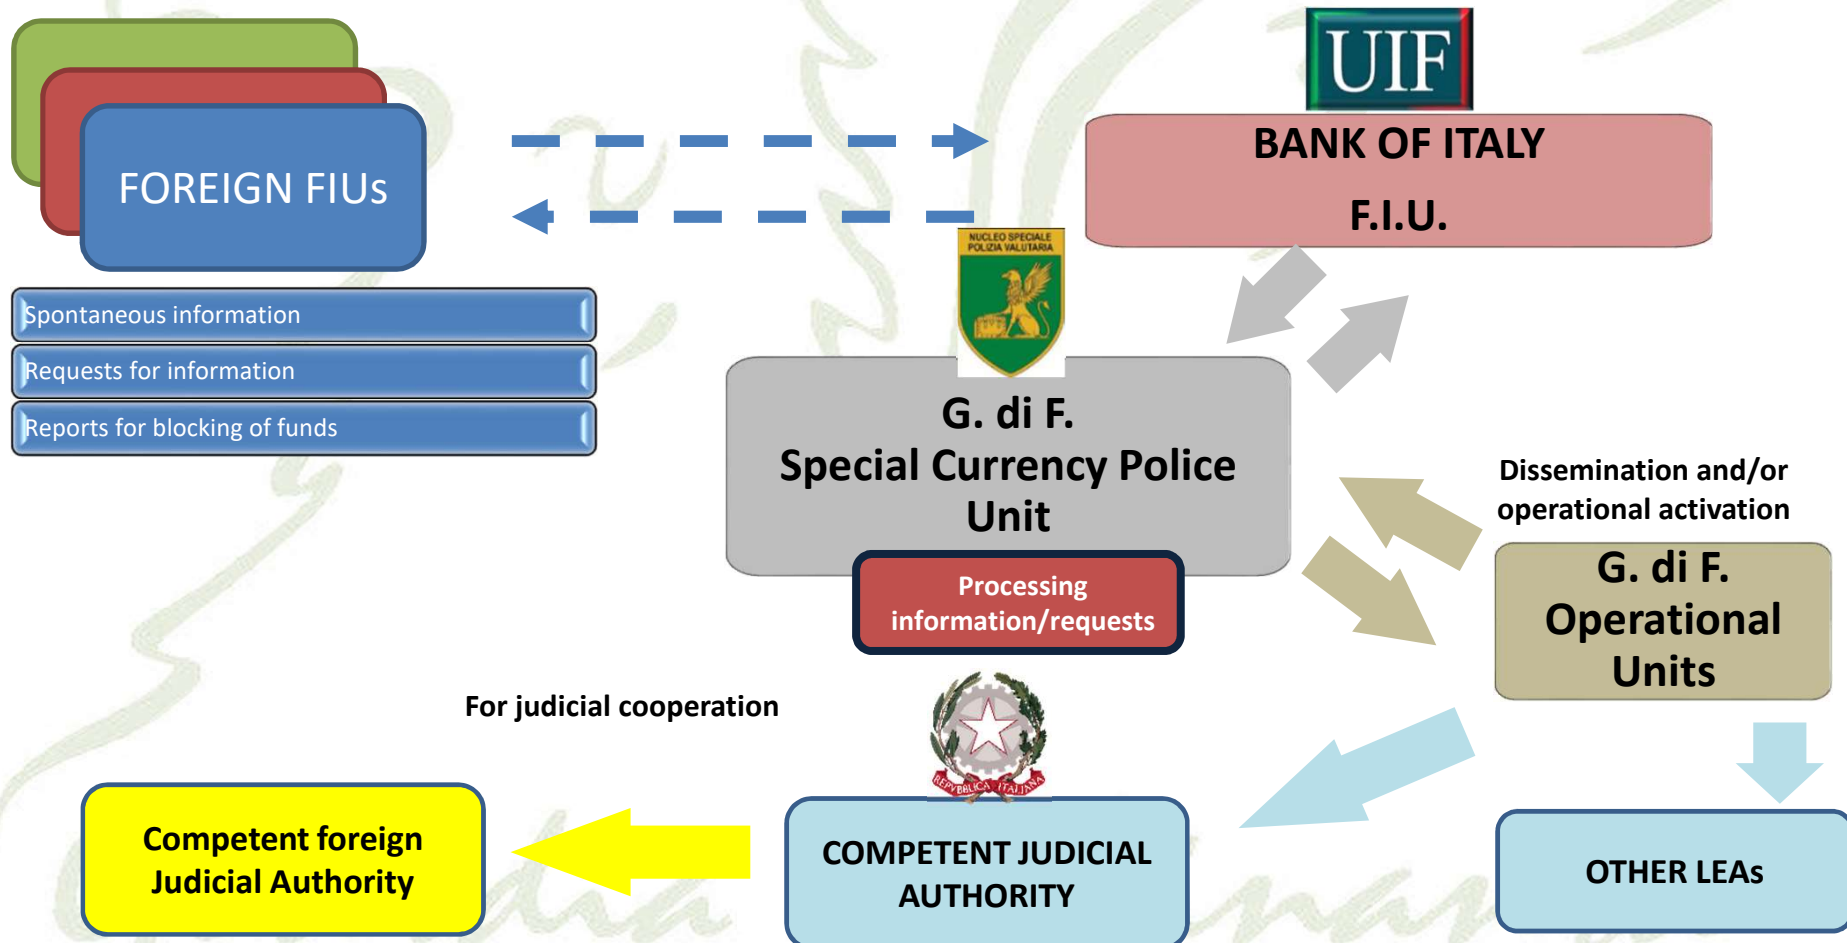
FOREIGN FIUs

Spontaneous information

Requests for information

Reports for blocking of funds

UIF

BANK OF ITALY

F.I.U.

NUCLEO SPECIALE POLIZIA VALUTARIA

G. di F.
Special Currency Police Unit

Processing information/requests

Dissemination and/or operational activation

G. di F.
Operational Units

For judicial cooperation

REPVBBLICA ITALIANA

Competent foreign Judicial Authority

COMPETENT JUDICIAL AUTHORITY

OTHER LEAs